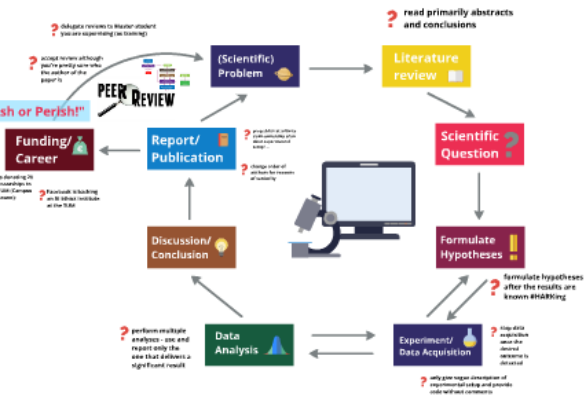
delegate reviews to Master student you are supervising (as training)

read primarily abstracts and conclusions

accept review although you're pretty sure who the author of the paper is

PEER REVIEW

sh or Perish!"

(Scientific) Problem

Literature review

Funding/ Career

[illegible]

Facebook bashing on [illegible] at the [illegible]

Report/ Publication

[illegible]

change order of authors for reasons of seniority

Scientific Question

Discussion/ Conclusion

Formulate Hypotheses

formulate hypotheses after the results are known #HARKing

perform multiple analyses - see and report only the one that delivers a significant result

Data Analysis

Experiment/ Data Acquisition

stop data acquisition once the desired outcome is detected

only give vague description of experimental setup and provide code without comments